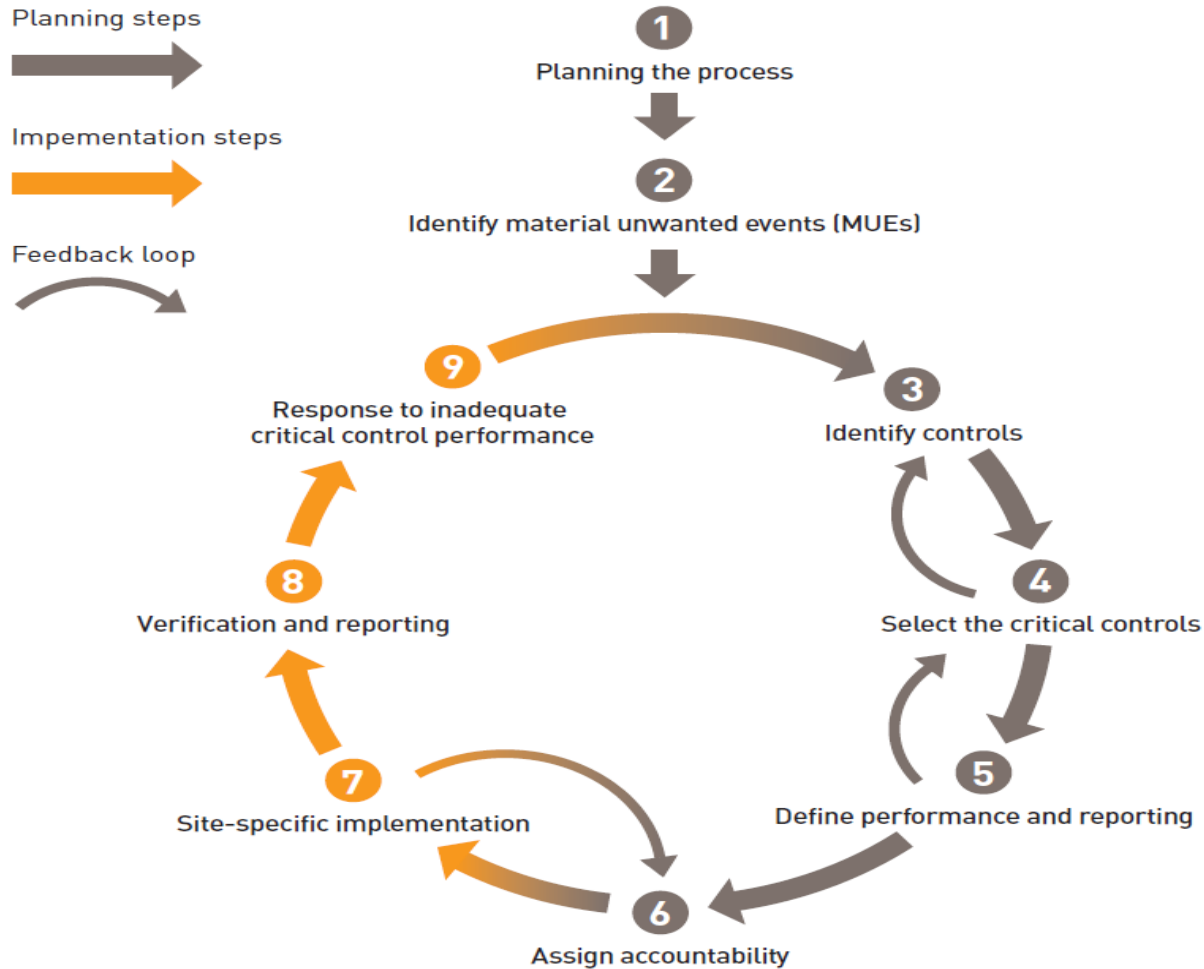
Planning steps

Impementation steps

Feedback loop

1
Planning the process

2
Identify material unwanted events (MUEs)

9
Response to inadequate critical control performance

3
Identify controls

4
Select the critical controls

8
Verification and reporting

5
Define performance and reporting

7
Site-specific implementation

6
Assign accountability